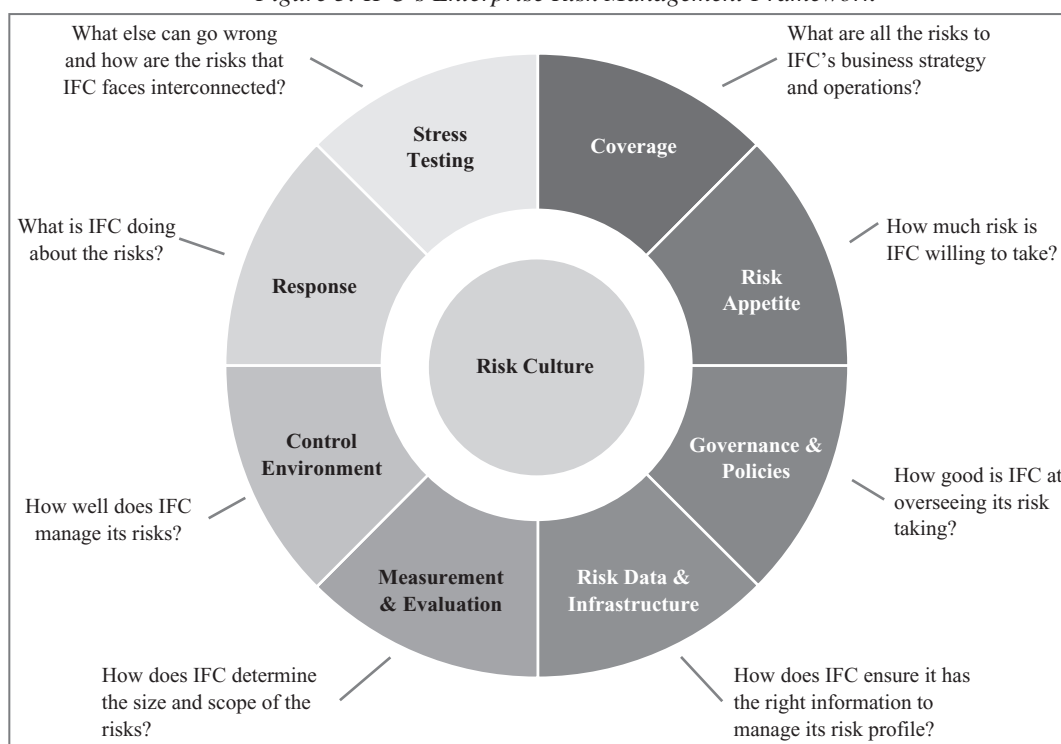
Figure 3: IFC's Enterprise Risk Management Framework

What else can go wrong and how are the risks that IFC faces interconnected?

Stress Testing

What are all the risks to IFC's business strategy and operations?

Coverage

How much risk is IFC willing to take?

Risk Appetite

What is IFC doing about the risks?

Response

Risk Culture

Governance & Policies

How good is IFC at overseeing its risk taking?

Control Environment

How well does IFC manage its risks?

Measurement & Evaluation

Risk Data & Infrastructure

How does IFC determine the size and scope of the risks?

How does IFC ensure it has the right information to manage its risk profile?